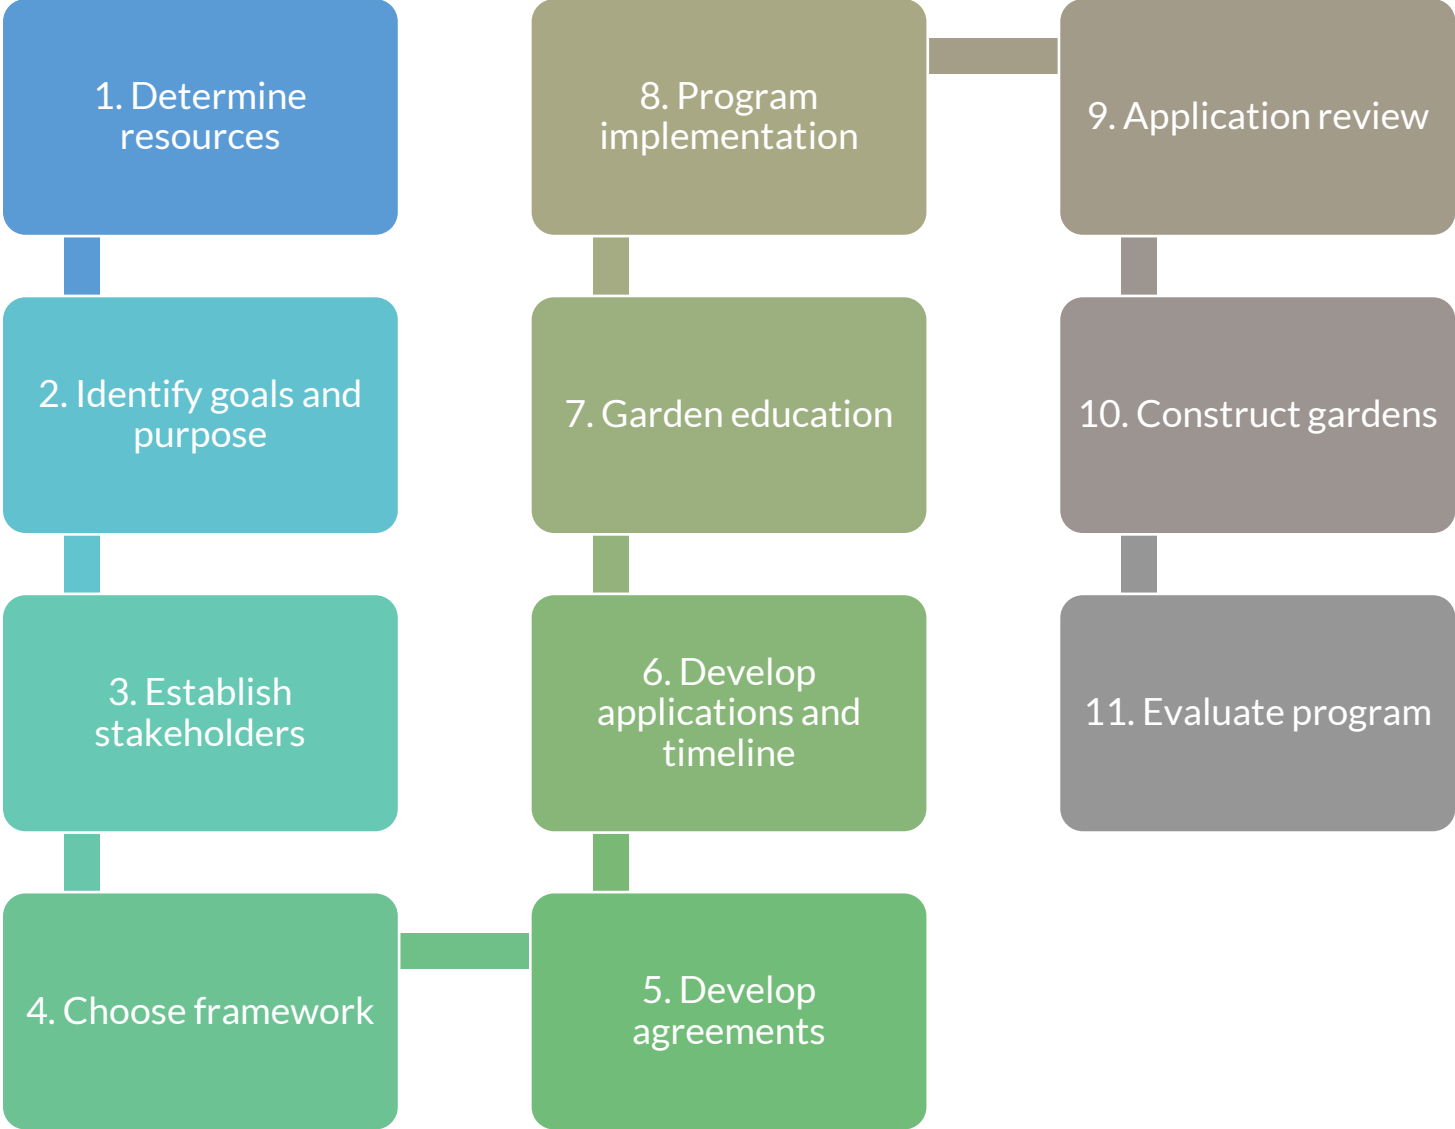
1. Determine resources

2. Identify goals and purpose

3. Establish stakeholders

4. Choose framework

5. Develop agreements

6. Develop applications and timeline

7. Garden education

8. Program implementation

9. Application review

10. Construct gardens

11. Evaluate program